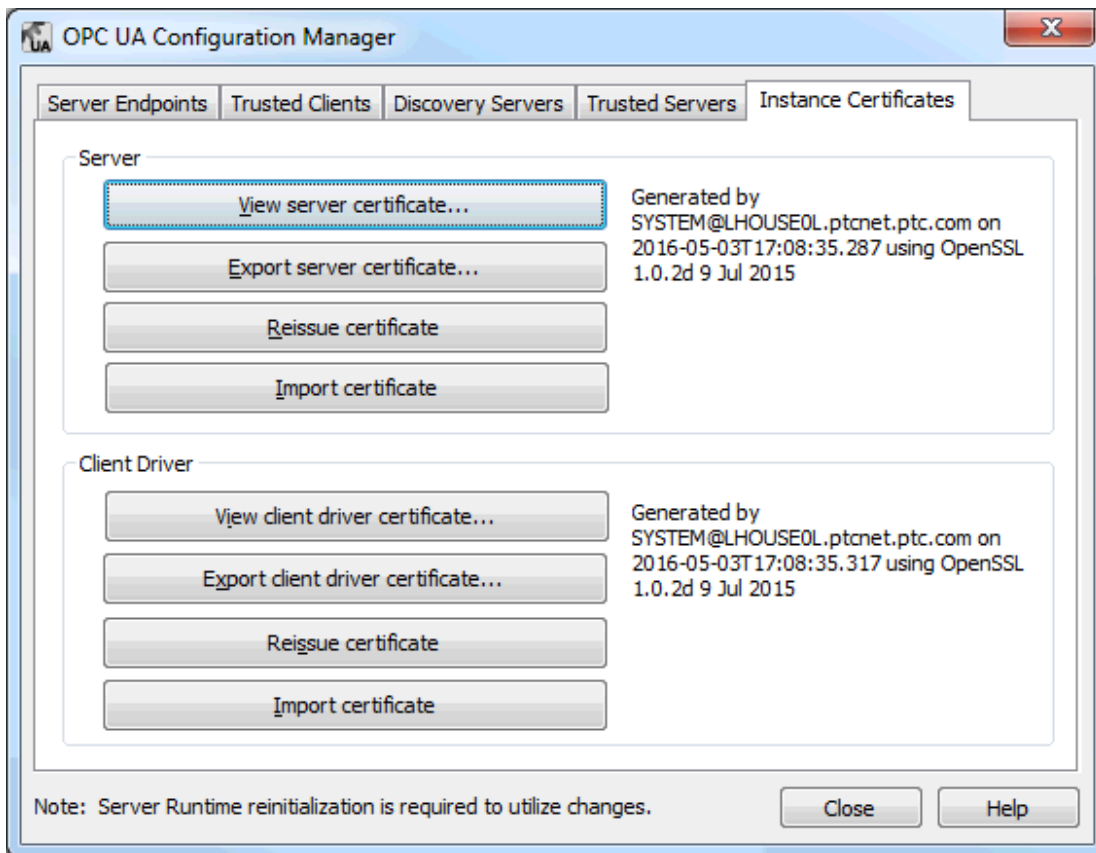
OPC UA Configuration Manager

Server Endpoints | Trusted Clients | Discovery Servers | Trusted Servers | Instance Certificates

Server

View server certificate...

Export server certificate...

Reissue certificate

Import certificate

Generated by SYSTEM@LHOUSE0L.ptcnet.ptc.com on 2016-05-03T17:08:35.287 using OpenSSL 1.0.2d 9 Jul 2015

Client Driver

View client driver certificate...

Export client driver certificate...

Reissue certificate

Import certificate

Generated by SYSTEM@LHOUSE0L.ptcnet.ptc.com on 2016-05-03T17:08:35.317 using OpenSSL 1.0.2d 9 Jul 2015

Note: Server Runtime reinitialization is required to utilize changes.

Close

Help